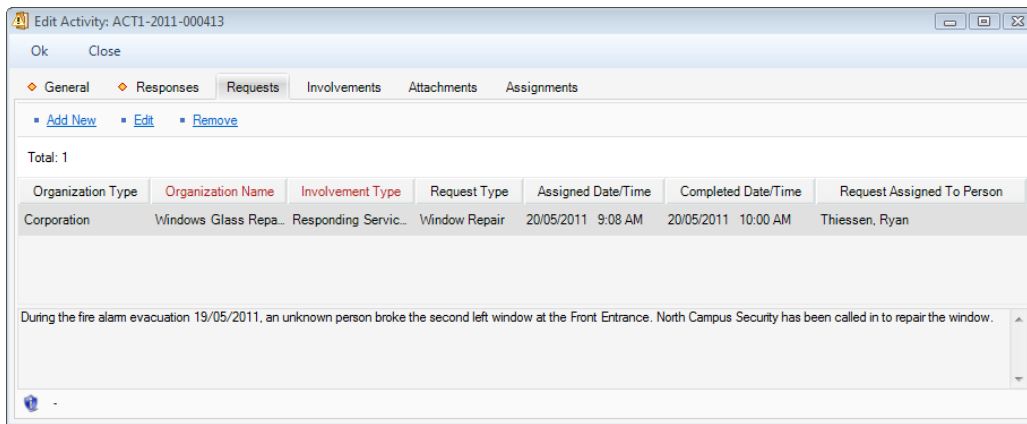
Edit Activity: ACT1-2011-000413

Ok Close

General Responses Requests Involvements Attachments Assignments

Add New Edit Remove

Total: 1

| Organization Type | Organization Name | Involvement Type | Request Type | Assigned Date/Time | Completed Date/Time | Request Assigned To Person |
|---|---|---|---|---|---|---|
| Corporation | Windows Glass Repa... | Responding Servic... | Window Repair | 20/05/2011 9:08 AM | 20/05/2011 10:00 AM | Thiessen, Ryan |

During the fire alarm evacuation 19/05/2011, an unknown person broke the second left window at the Front Entrance. North Campus Security has been called in to repair the window.

-